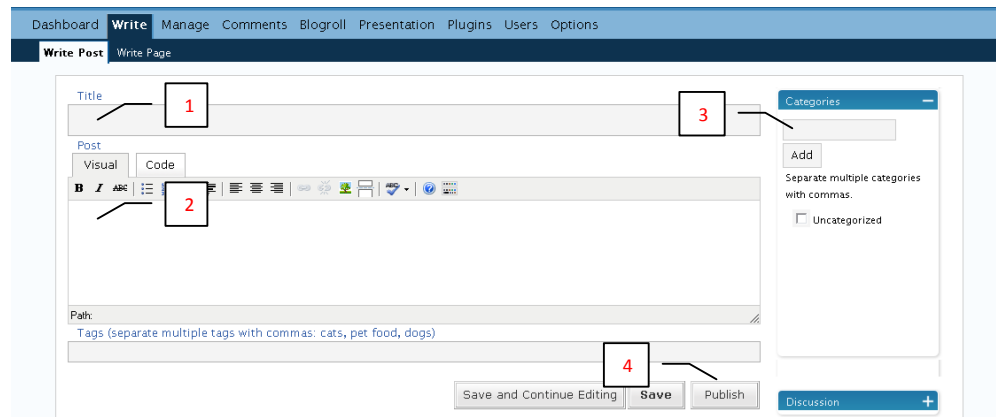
Dashboard Write Manage Comments Blogroll Presentation Plugins Users Options

Write Post Write Page

Title

1

Post

Visual Code

B I ABC

2

Path:

Tags (separate multiple tags with commas: cats, pet food, dogs)

4

Save and Continue Editing Save Publish

3

Categories

Add

Separate multiple categories with commas.

Uncategorized

Discussion